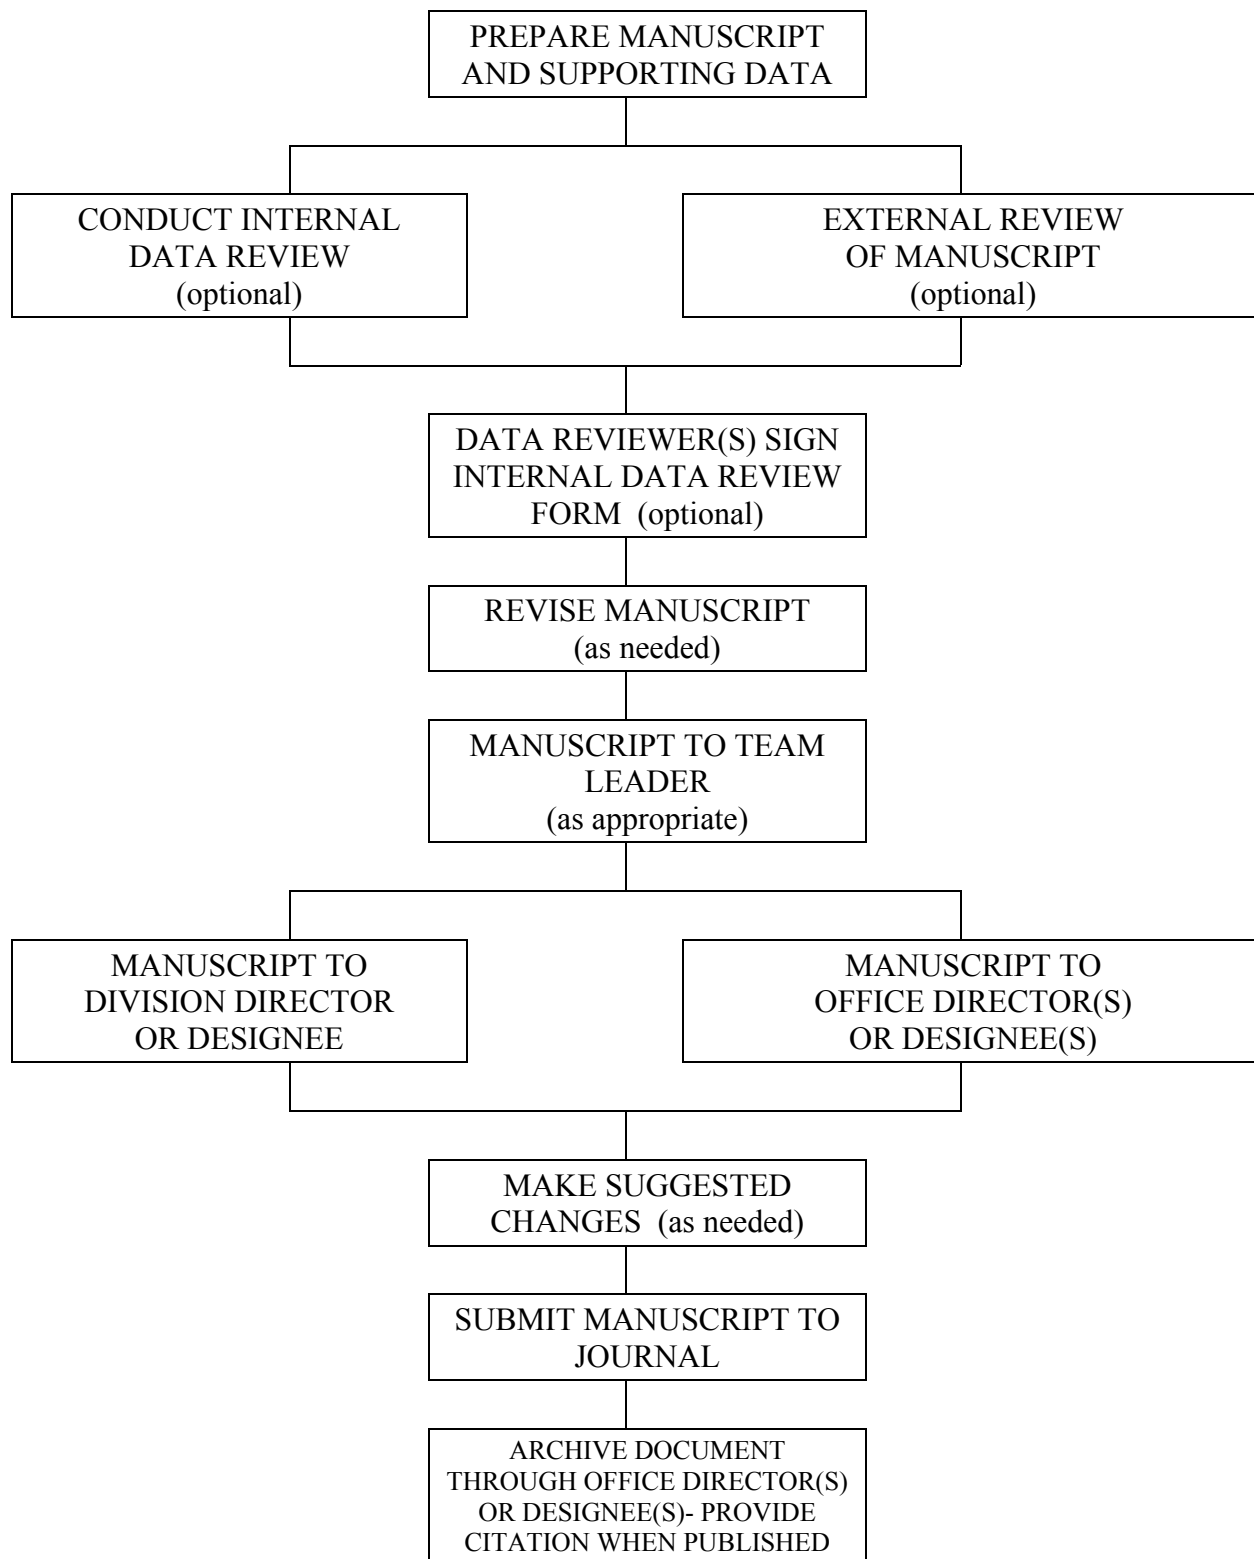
PREPARE MANUSCRIPT AND SUPPORTING DATA

CONDUCT INTERNAL DATA REVIEW (optional)

EXTERNAL REVIEW OF MANUSCRIPT (optional)

DATA REVIEWER(S) SIGN INTERNAL DATA REVIEW FORM (optional)

REVISE MANUSCRIPT (as needed)

MANUSCRIPT TO TEAM LEADER (as appropriate)

MANUSCRIPT TO DIVISION DIRECTOR OR DESIGNEE

MANUSCRIPT TO OFFICE DIRECTOR(S) OR DESIGNEE(S)

MAKE SUGGESTED CHANGES (as needed)

SUBMIT MANUSCRIPT TO JOURNAL

ARCHIVE DOCUMENT THROUGH OFFICE DIRECTOR(S) OR DESIGNEE(S)- PROVIDE CITATION WHEN PUBLISHED